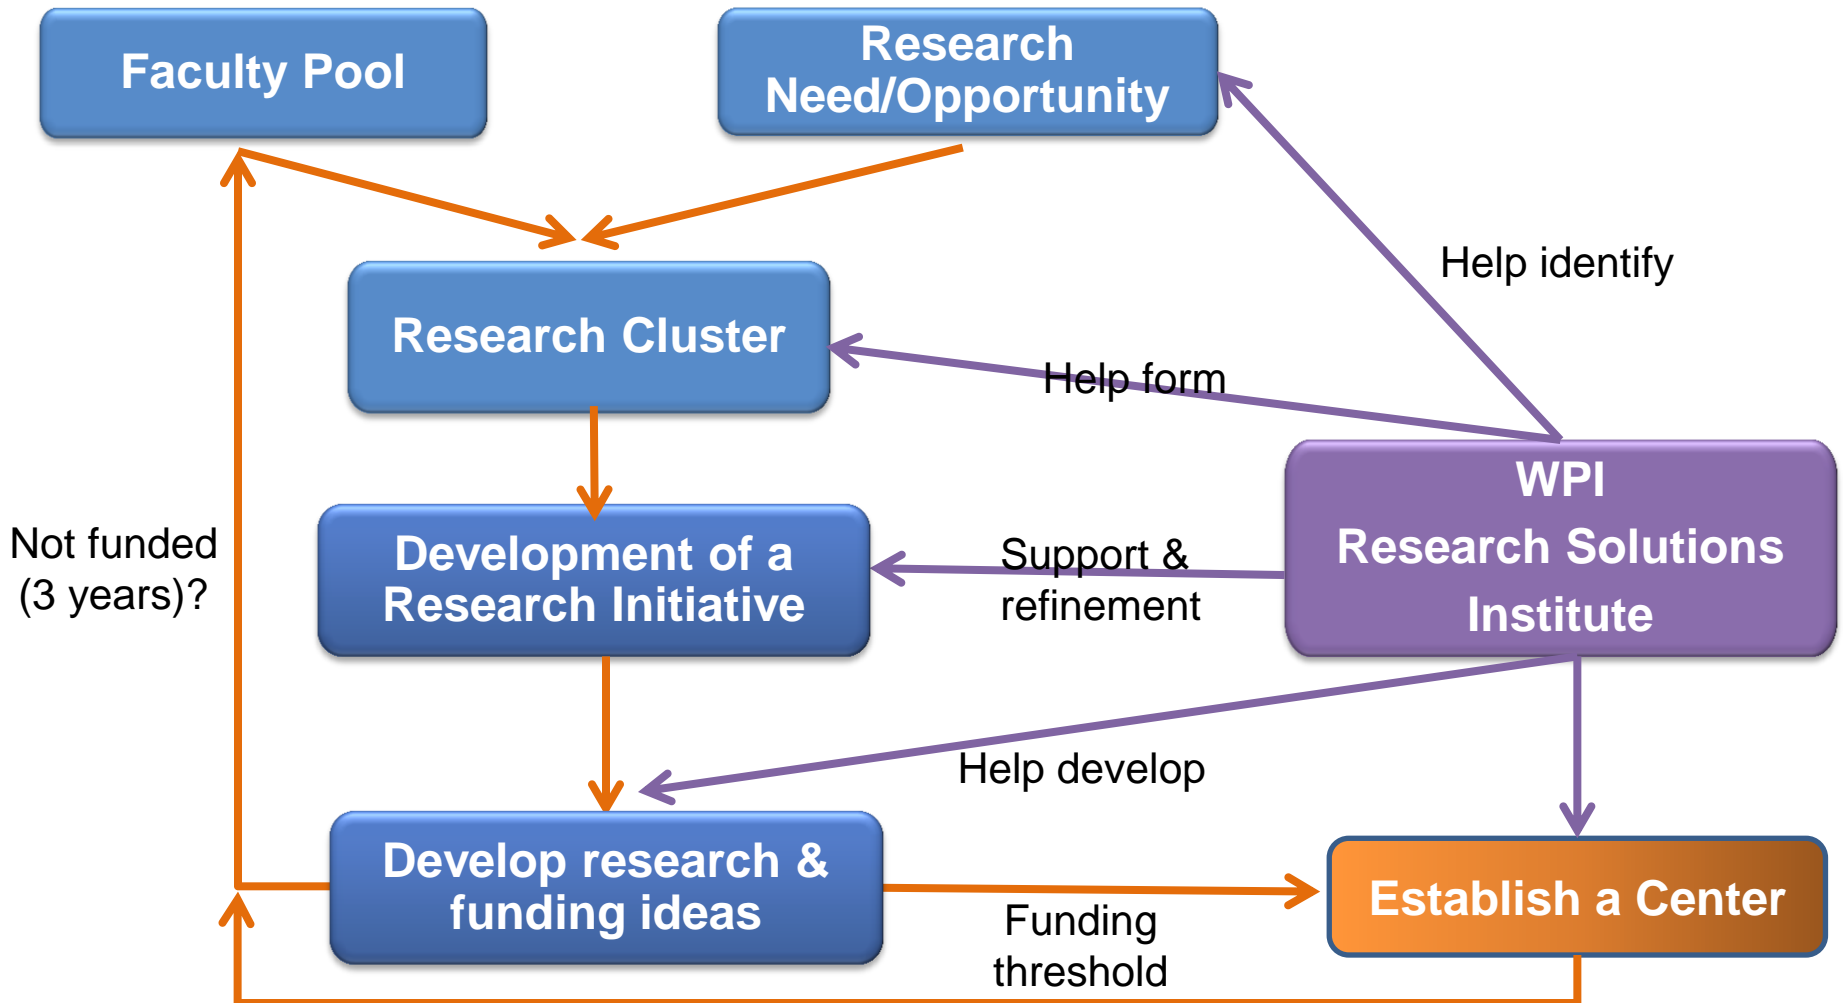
Faculty Pool

Research Need/Opportunity

Help identify

Research Cluster

Help form

WPI Research Solutions Institute

Not funded (3 years)?

Development of a Research Initiative

Support & refinement

Help develop

Develop research & funding ideas

Funding threshold

Establish a Center